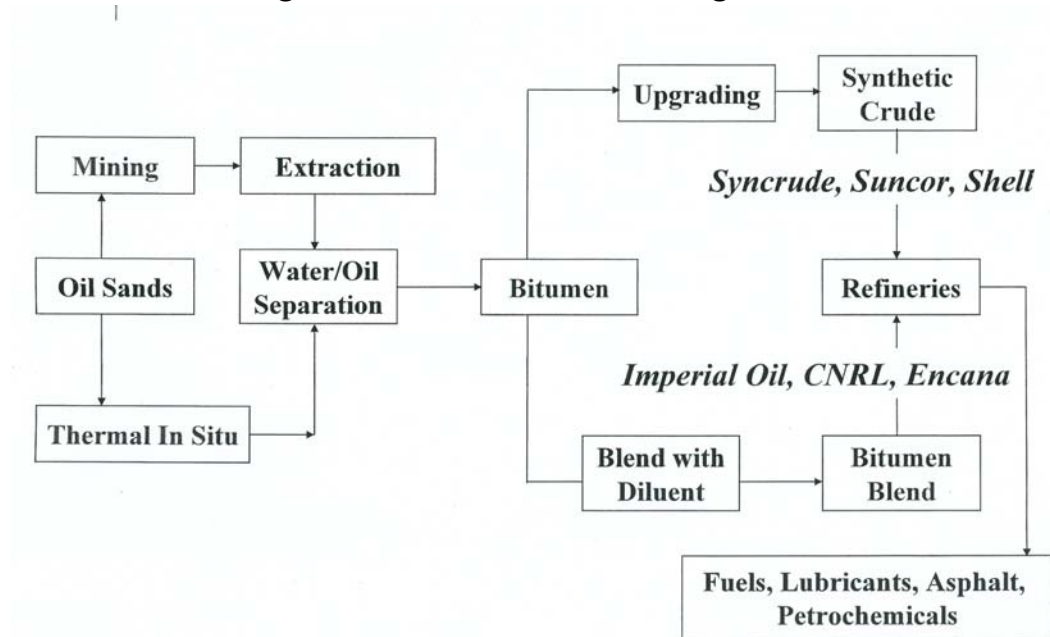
Upgrading

Synthetic Crude

Mining

Extraction

Syncrude, Suncor, Shell

Oil Sands

Water/Oil Separation

Bitumen

Refineries

Imperial Oil, CNRL, Encana

Thermal In Situ

Blend with Diluent

Bitumen Blend

Fuels, Lubricants, Asphalt, Petrochemicals